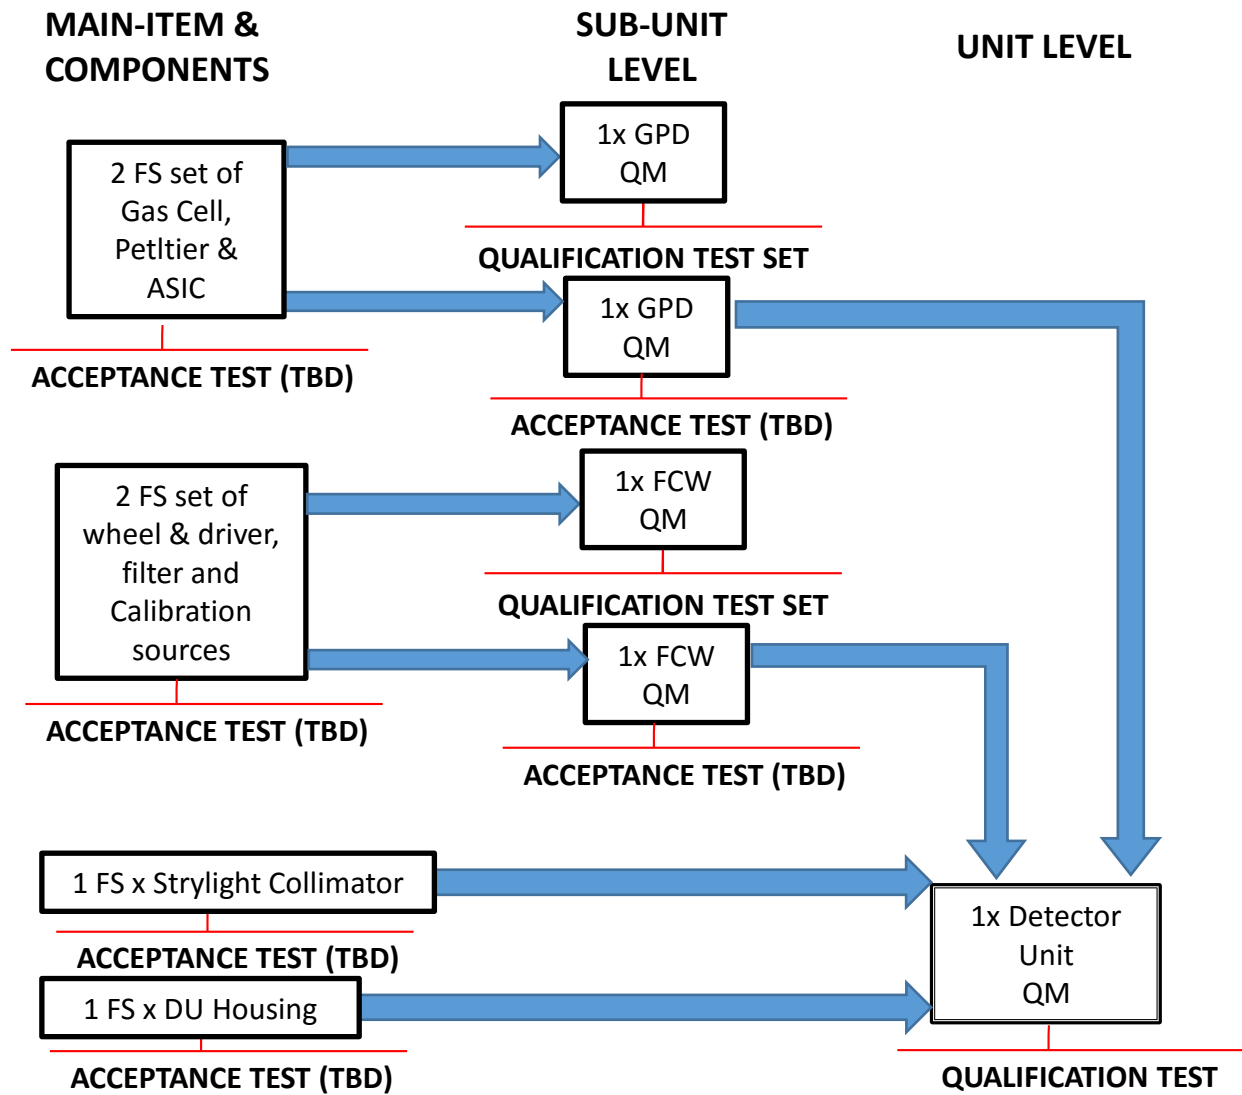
MAIN-ITEM & COMPONENTS

SUB-UNIT LEVEL

UNIT LEVEL

2 FS set of Gas Cell, Petltier & ASIC

ACCEPTANCE TEST (TBD)

1x GPD QM

QUALIFICATION TEST SET

1x GPD QM

ACCEPTANCE TEST (TBD)

2 FS set of wheel & driver, filter and Calibration sources

ACCEPTANCE TEST (TBD)

1x FCW QM

QUALIFICATION TEST SET

1x FCW QM

ACCEPTANCE TEST (TBD)

1 FS x Strylight Collimator

ACCEPTANCE TEST (TBD)

1 FS x DU Housing

ACCEPTANCE TEST (TBD)

1x Detector Unit QM

QUALIFICATION TEST